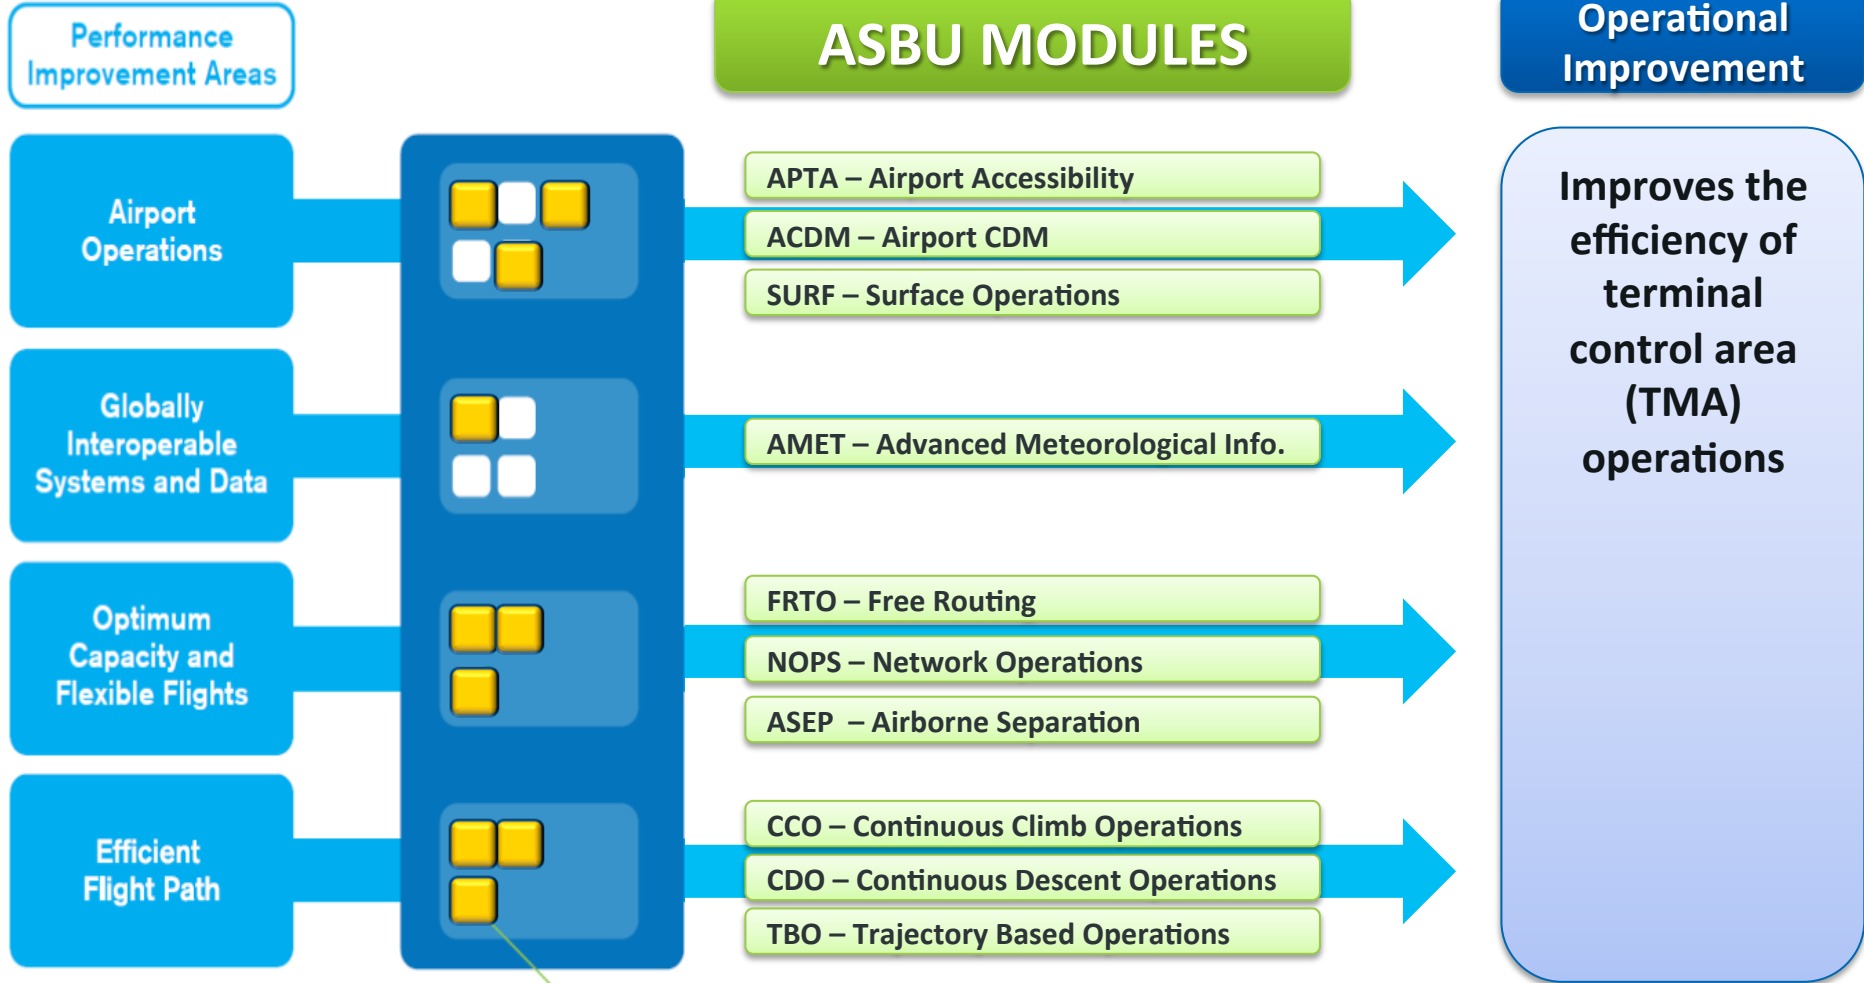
Performance Improvement Areas

ASBU MODULES

Operational Improvement

Airport Operations

Globally Interoperable Systems and Data

Optimum Capacity and Flexible Flights

Efficient Flight Path

APTA – Airport Accessibility

ACDM – Airport CDM

SURF – Surface Operations

AMET – Advanced Meteorological Info.

FRTO – Free Routing

NOPS – Network Operations

ASEP – Airborne Separation

CCO – Continuous Climb Operations

CDO – Continuous Descent Operations

TBO – Trajectory Based Operations

Improves the efficiency of terminal control area (TMA) operations